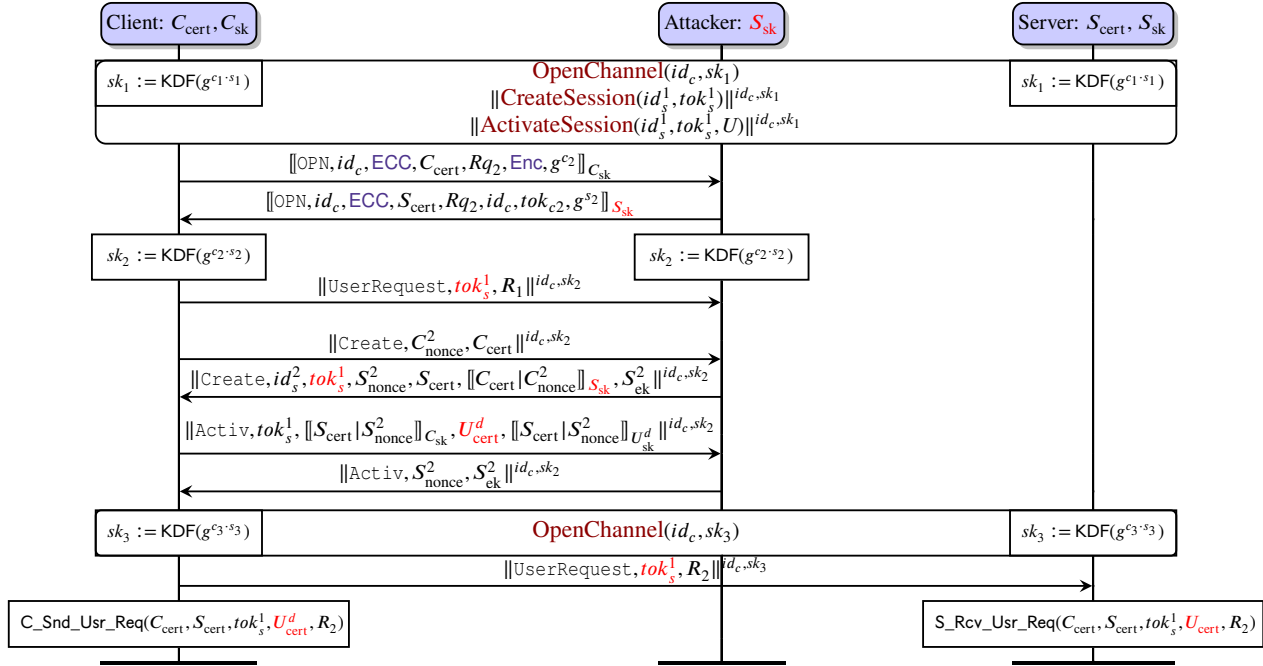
Client: $C_{\text{cert}}, C_{\text{sk}}$

Attacker: $S_{\text{sk}}$

Server: $S_{\text{cert}}, S_{\text{sk}}$

$sk_1 := \text{KDF}(g^{c_1 \cdot s_1})$

OpenChannel$(id_c, sk_1)$
$\|$CreateSession$(id_s^1, tok_s^1)\|^{id_c, sk_1}$
$\|$ActivateSession$(id_s^1, tok_s^1, U)\|^{id_c, sk_1}$

$sk_1 := \text{KDF}(g^{c_1 \cdot s_1})$

$[\![\text{OPN}, id_c, \text{ECC}, C_{\text{cert}}, Rq_2, \text{Enc}, g^{c_2}]\!]_{C_{\text{sk}}}$

$[\![\text{OPN}, id_c, \text{ECC}, S_{\text{cert}}, Rq_2, id_c, tok_{c2}, g^{s_2}]\!]_{S_{\text{sk}}}$

$sk_2 := \text{KDF}(g^{c_2 \cdot s_2})$

$sk_2 := \text{KDF}(g^{c_2 \cdot s_2})$

$\|\text{UserRequest}, tok_s^1, R_1\|^{id_c, sk_2}$

$\|\text{Create}, C_{\text{nonce}}^2, C_{\text{cert}}\|^{id_c, sk_2}$

$\|\text{Create}, id_s^2, tok_s^1, S_{\text{nonce}}^2, S_{\text{cert}}, [\![C_{\text{cert}}|C_{\text{nonce}}^2]\!]_{S_{\text{sk}}}, S_{\text{ek}}^2\|^{id_c, sk_2}$

$\|\text{Activ}, tok_s^1, [\![S_{\text{cert}}|S_{\text{nonce}}^2]\!]_{C_{\text{sk}}}, U_{\text{cert}}^d, [\![S_{\text{cert}}|S_{\text{nonce}}^2]\!]_{U_{\text{sk}}^d}\|^{id_c, sk_2}$

$\|\text{Activ}, S_{\text{nonce}}^2, S_{\text{ek}}^2\|^{id_c, sk_2}$

$sk_3 := \text{KDF}(g^{c_3 \cdot s_3})$

OpenChannel$(id_c, sk_3)$

$sk_3 := \text{KDF}(g^{c_3 \cdot s_3})$

$\|\text{UserRequest}, tok_s^1, R_2\|^{id_c, sk_3}$

C_Snd_Usr_Req$(C_{\text{cert}}, S_{\text{cert}}, tok_s^1, U_{\text{cert}}^d, R_2)$

S_Rcv_Usr_Req$(C_{\text{cert}}, S_{\text{cert}}, tok_s^1, U_{\text{cert}}, R_2)$